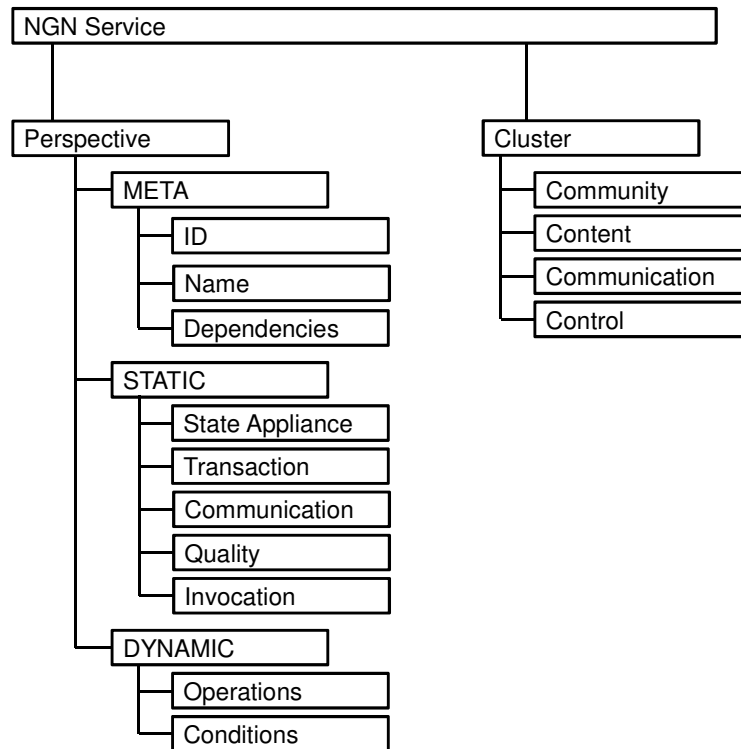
NGN Service

Perspective

META

ID

Name

Dependencies

STATIC

State Appliance

Transaction

Communication

Quality

Invocation

DYNAMIC

Operations

Conditions

Cluster

Community

Content

Communication

Control